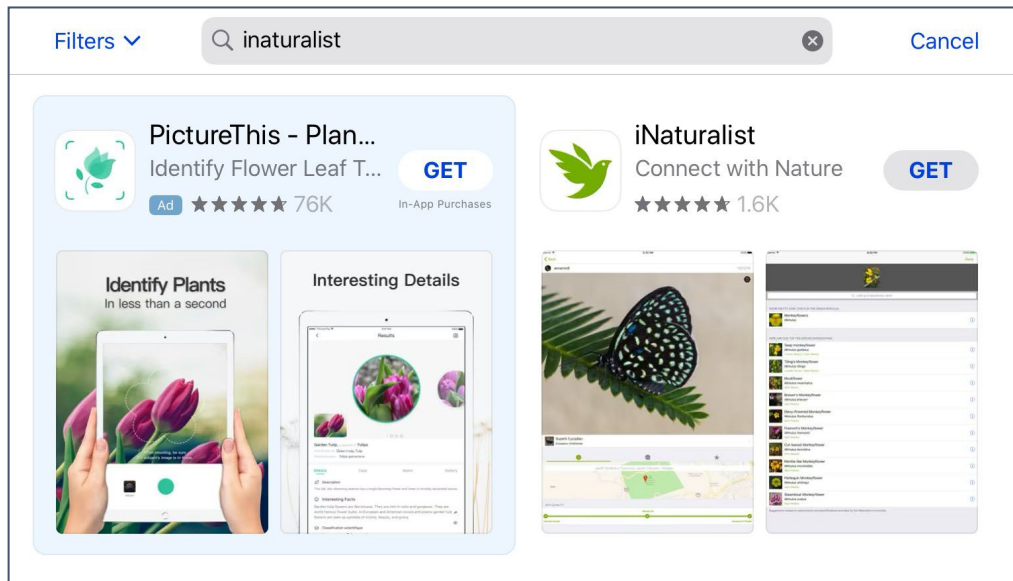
Filters ⌄

inaturalist

Cancel

PictureThis - Plan...
Identify Flower Leaf T...
Ad ★★★★★ 76K
GET
In-App Purchases

iNaturalist
Connect with Nature
★★★★★ 1.6K
GET

Identify Plants
In less than a second

Interesting Details

Results

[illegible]